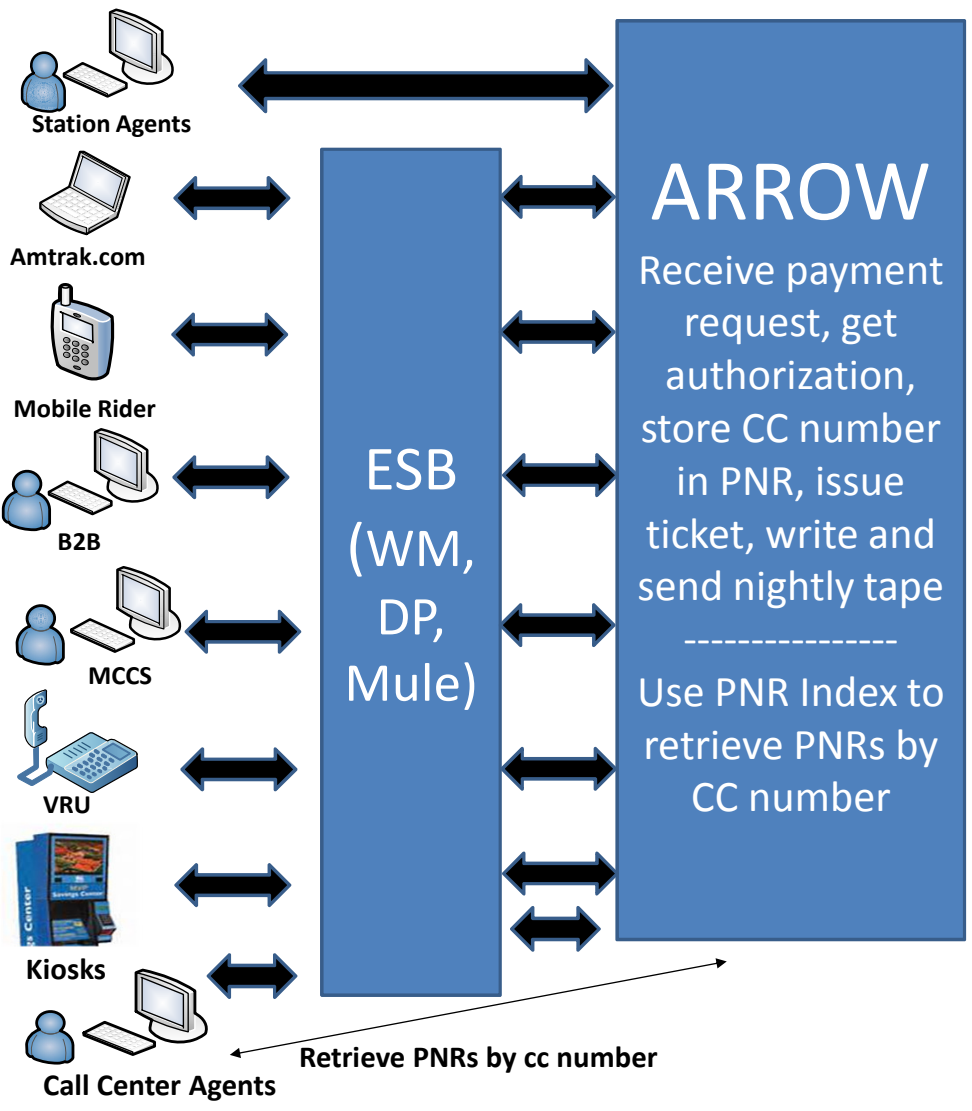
Station Agents

Amtrak.com

Mobile Rider

B2B

MCCS

VRU

Kiosks

Call Center Agents

ESB (WM, DP, Mule)

ARROW

Receive payment request, get authorization, store CC number in PNR, issue ticket, write and send nightly tape

----------------

Use PNR Index to retrieve PNRs by CC number

Retrieve PNRs by cc number